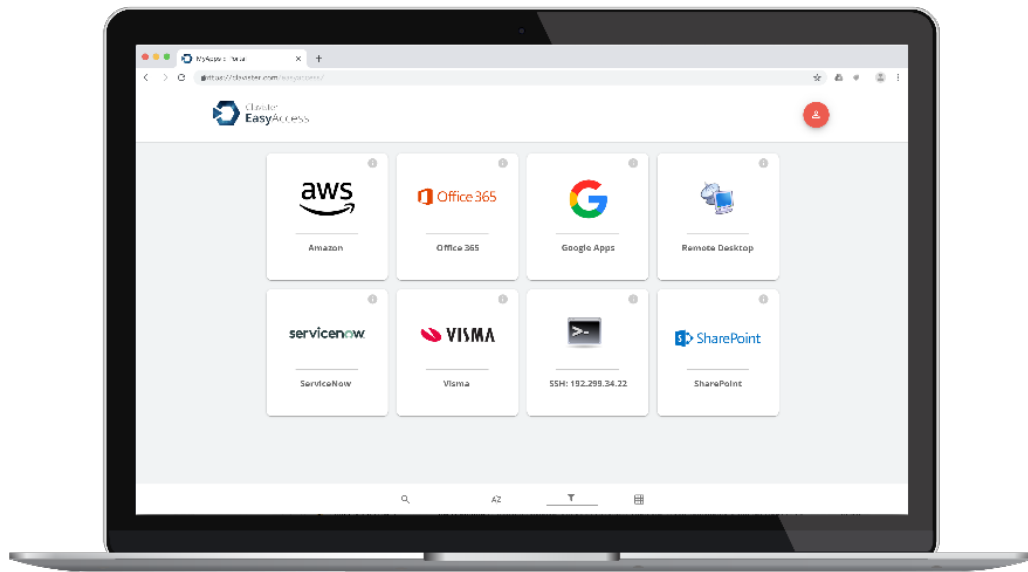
MyAccess - Portal

https://clevaster.com/myaccess/

Clevaster
EasyAccess

aws

Amazon

Office 365

Office 365

G

Google Apps

Remote Desktop

servicenow.

ServiceNow

VISMA

Visma

>_

SSH: 192.299.34.22

SharePoint

SharePoint

AZ